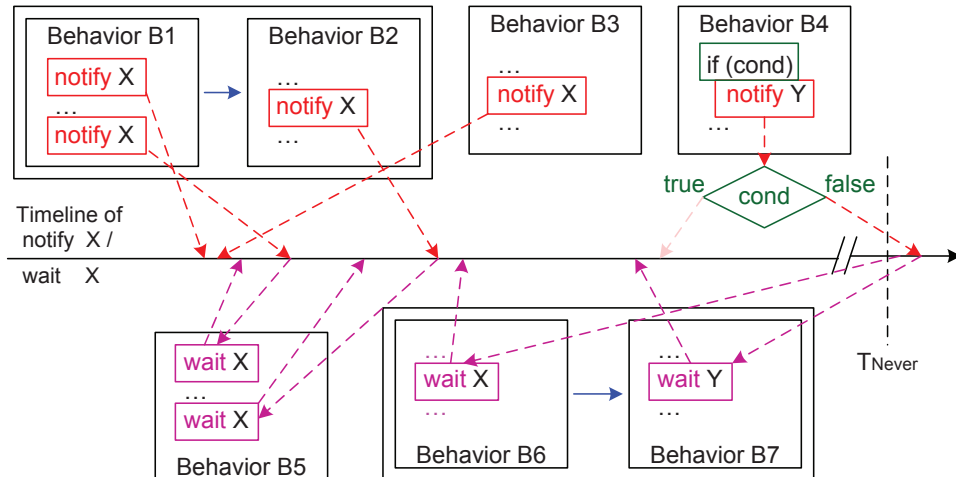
Behavior B1
notify X
…
notify X

Behavior B2
…
notify X
…

Behavior B3
…
notify X
…

Behavior B4
if (cond)
notify Y
…

true
cond
false

Timeline of notify X / wait X

wait X
…
wait X
Behavior B5

…
wait X
…
Behavior B6

…
wait Y
…
Behavior B7

$T_{Never}$